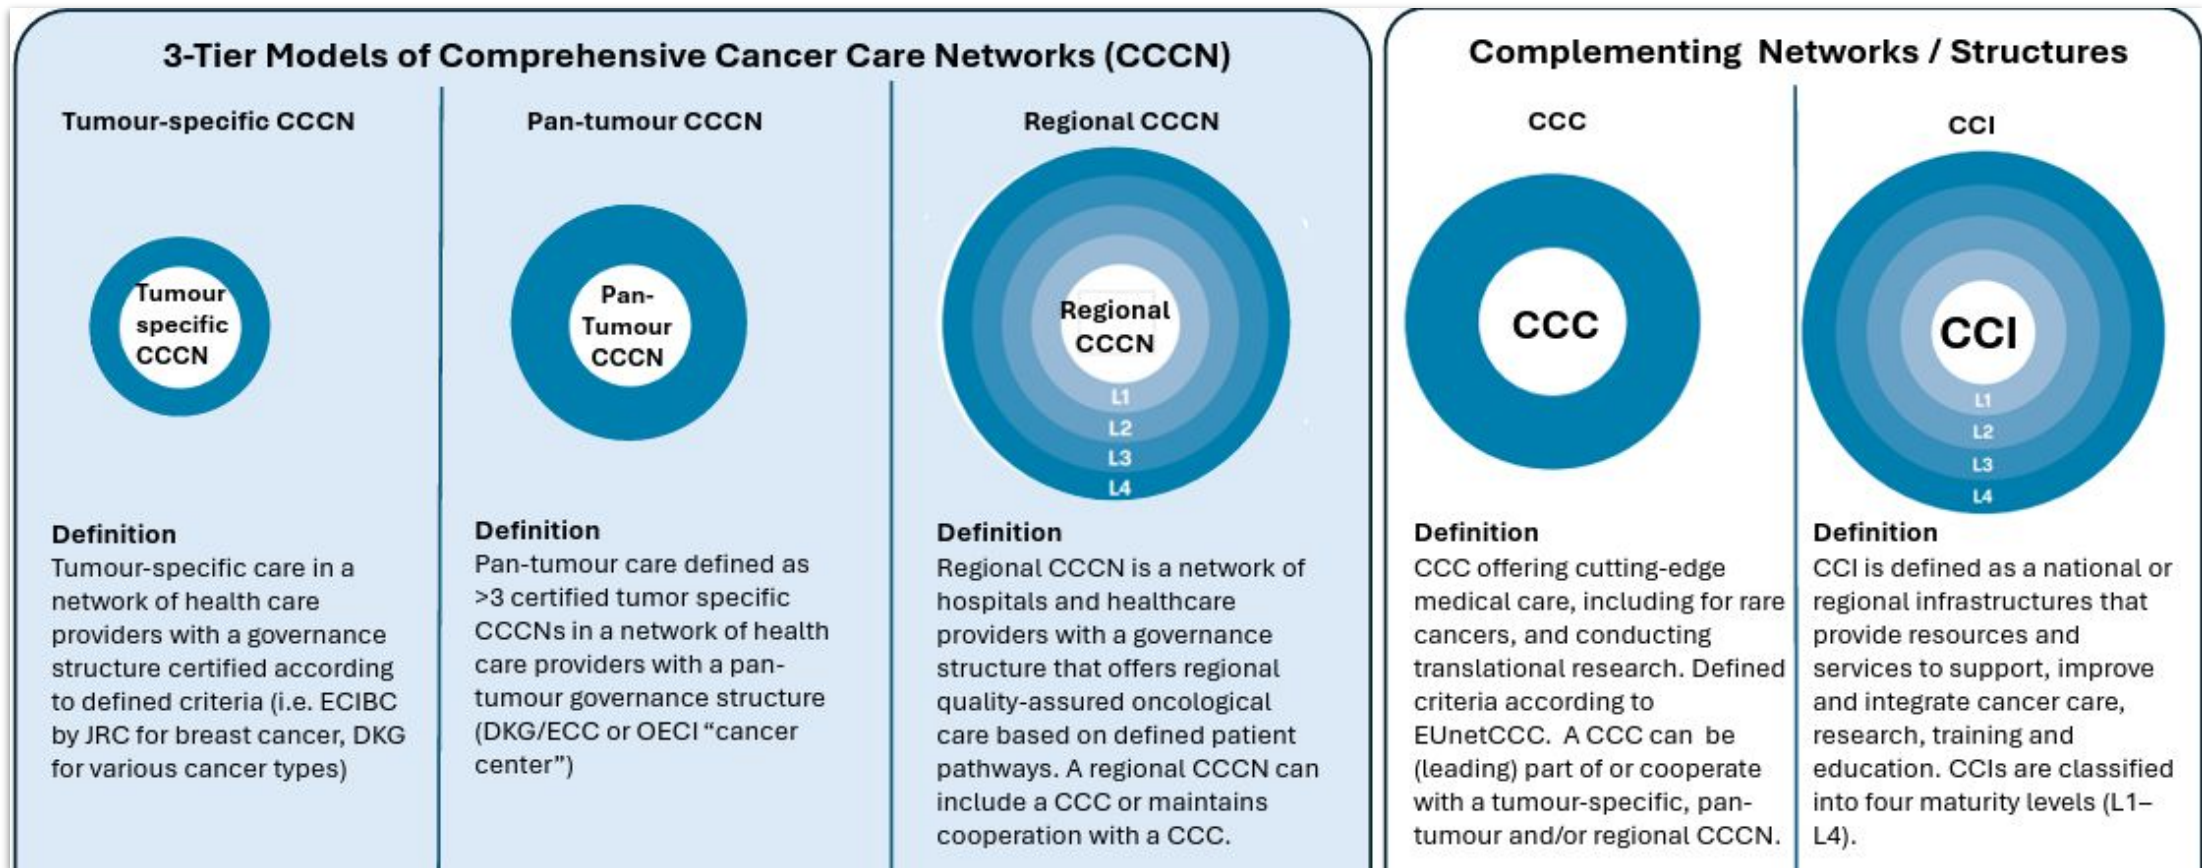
3-Tier Models of Comprehensive Cancer Care Networks (CCCN)

Tumour-specific CCCN

Tumour specific CCCN

Definition
Tumour-specific care in a network of health care providers with a governance structure certified according to defined criteria (i.e. ECIBC by JRC for breast cancer, DKG for various cancer types)

Pan-tumour CCCN

Pan-Tumour CCCN

Definition
Pan-tumour care defined as >3 certified tumor specific CCCNs in a network of health care providers with a pan-tumour governance structure (DKG/ECC or OECI “cancer center”)

Regional CCCN

Regional CCCN

L1
L2
L3
L4

Definition
Regional CCCN is a network of hospitals and healthcare providers with a governance structure that offers regional quality-assured oncological care based on defined patient pathways. A regional CCCN can include a CCC or maintains cooperation with a CCC.

Complementing Networks / Structures

CCC

CCC

Definition
CCC offering cutting-edge medical care, including for rare cancers, and conducting translational research. Defined criteria according to EUnetCCC. A CCC can be (leading) part of or cooperate with a tumour-specific, pan-tumour and/or regional CCCN.

CCI

CCI

L1
L2
L3
L4

Definition
CCI is defined as a national or regional infrastructures that provide resources and services to support, improve and integrate cancer care, research, training and education. CCIs are classified into four maturity levels (L1–L4).